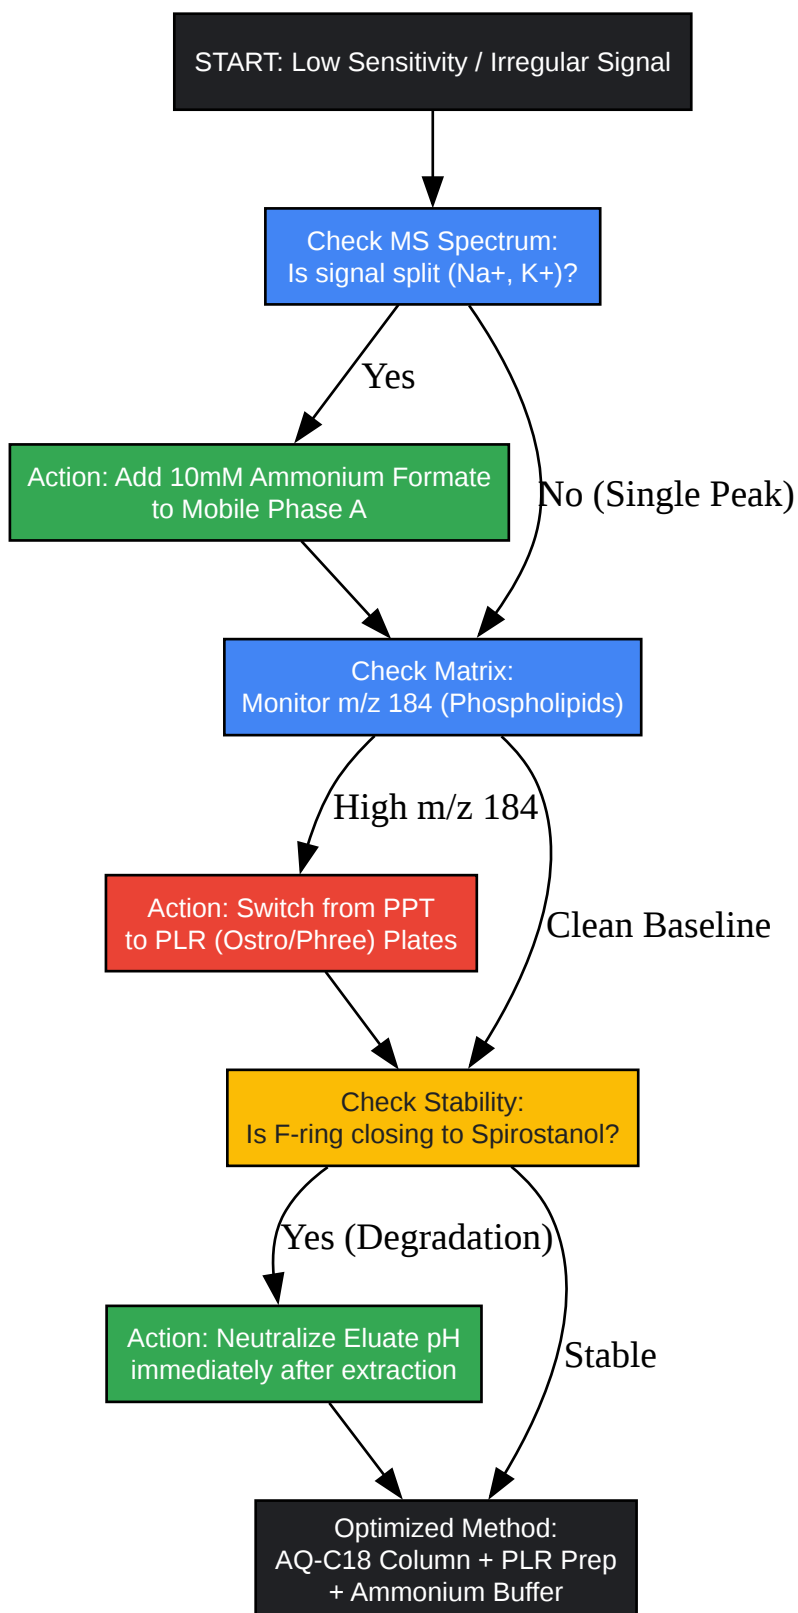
START: Low Sensitivity / Irregular Signal

Check MS Spectrum:
Is signal split (Na+, K+)?

Yes

No (Single Peak)

Action: Add 10mM Ammonium Formate to Mobile Phase A

Check Matrix:
Monitor m/z 184 (Phospholipids)

High m/z 184

Clean Baseline

Action: Switch from PPT to PLR (Ostro/Phree) Plates

Check Stability:
Is F-ring closing to Spirostanol?

Yes (Degradation)

Stable

Action: Neutralize Eluate pH immediately after extraction

Optimized Method:
AQ-C18 Column + PLR Prep
+ Ammonium Buffer